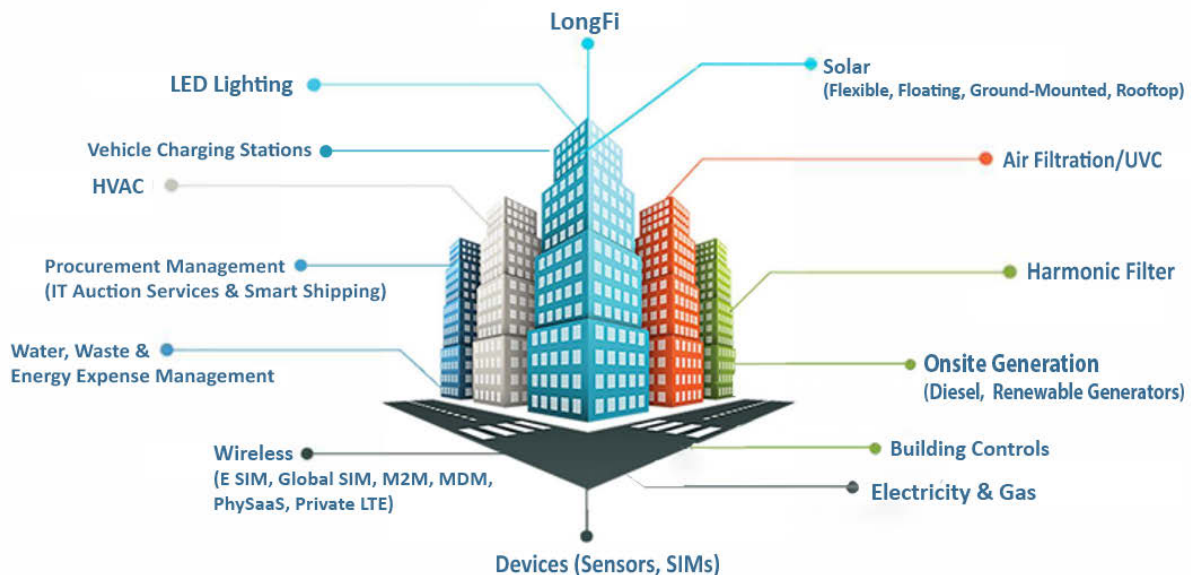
LongFi

LED Lighting

Solar
(Flexible, Floating, Ground-Mounted, Rooftop)

Vehicle Charging Stations

Air Filtration/UVC

HVAC

Procurement Management
(IT Auction Services & Smart Shipping)

Harmonic Filter

Water, Waste &
Energy Expense Management

Onsite Generation
(Diesel, Renewable Generators)

Wireless
(E SIM, Global SIM, M2M, MDM, PhySaaS, Private LTE)

Building Controls

Electricity & Gas

Devices (Sensors, SIMs)